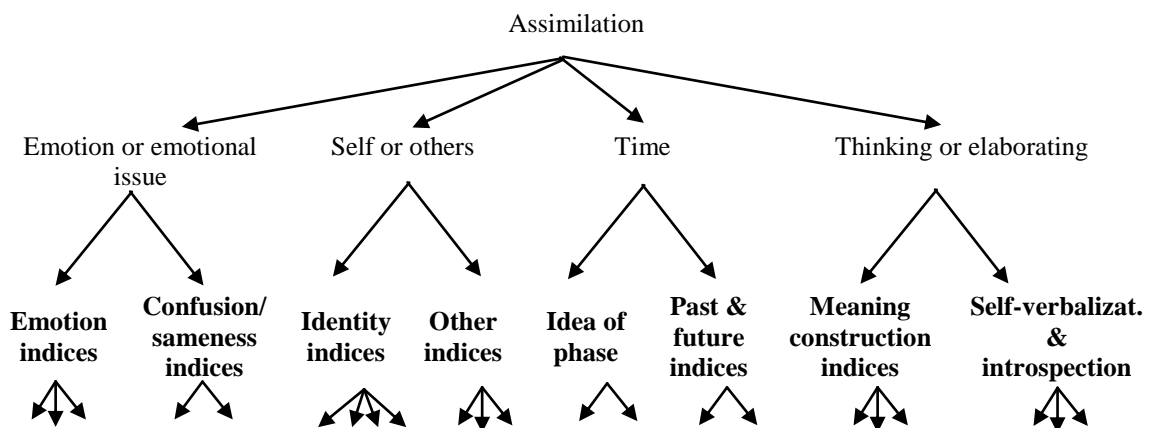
Assimilation

Emotion or emotional issue

Self or others

Time

Thinking or elaborating

**Emotion indices**

**Confusion/ sameness indices**

**Identity indices**

**Other indices**

**Idea of phase**

**Past & future indices**

**Meaning construction indices**

**Self-verbalizat. & introspection**